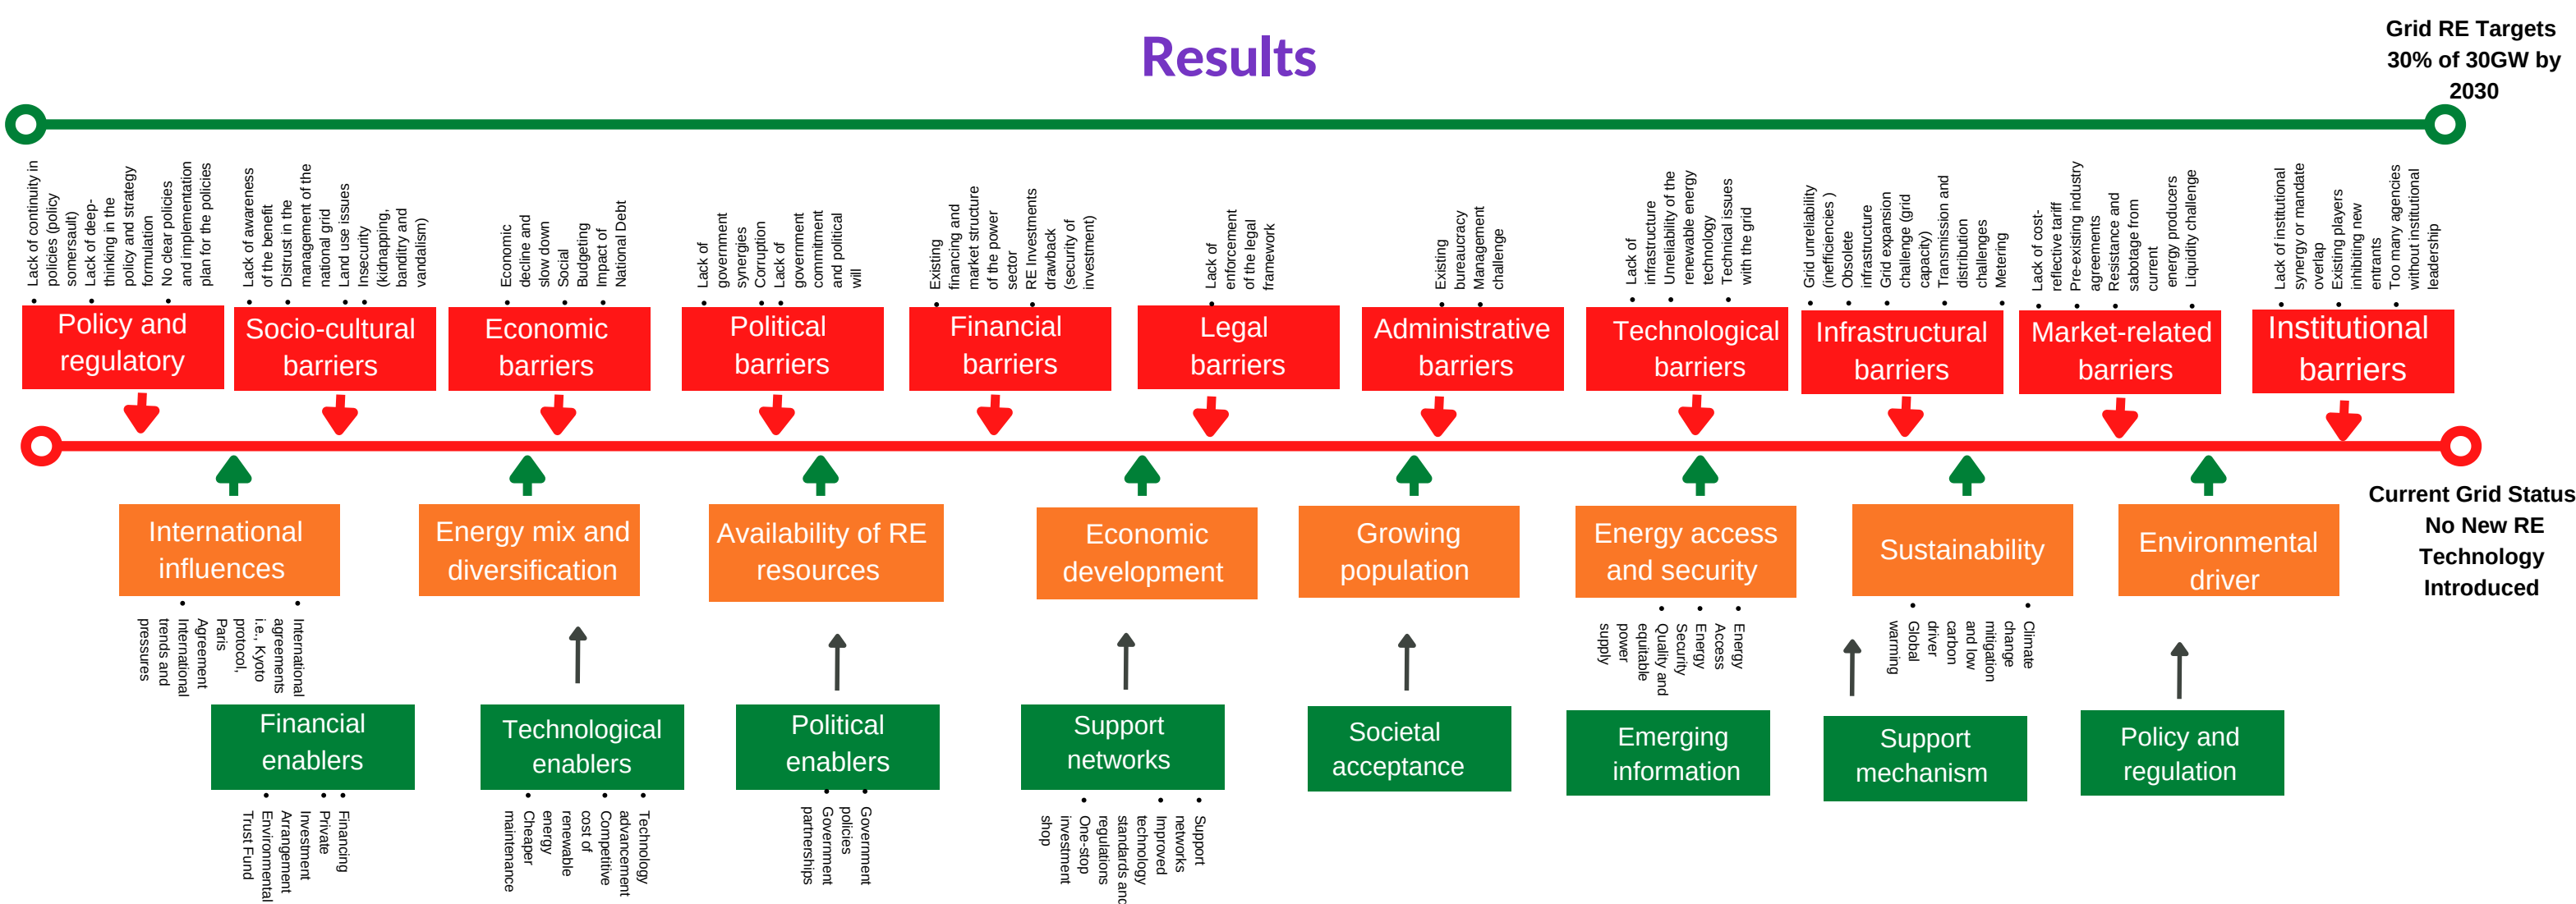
Results

Grid RE Targets 30% of 30GW by 2030

- Lack of continuity in policies (policy somersault)
- Lack of deep-thinking in the policy and strategy formulation
- No clear policies and implementation plan for the policies

Policy and regulatory

- Lack of awareness of the benefit
- Distrust in the management of the national grid
- Land use issues
- Insecurity (kidnapping, banditry and vandalism)

Socio-cultural barriers

- Economic decline and slow down
- Social Budgeting
- Impact of National Debt

Economic barriers

- Lack of government synergies
- Corruption
- Lack of government commitment and political will

Political barriers

- Existing financing and market structure of the power sector
- RE Investments drawback (security of investment)

Financial barriers

- Lack of enforcement of the legal framework

Legal barriers

- Existing bureaucracy
- Management challenge

Administrative barriers

- Lack of infrastructure
- Unreliability of the renewable energy technology
- Technical issues with the grid

Technological barriers

- Grid unreliability (inefficiencies )
- Obsolete infrastructure
- Grid expansion challenge (grid capacity)
- Transmission and distribution challenges
- Metering

Infrastructural barriers

- Lack of cost-reflective tariff
- Pre-existing industry agreements
- Resistance and sabotage from current energy producers
- Liquidity challenge

Market-related barriers

- Lack of institutional synergy or mandate overlap
- Existing players inhibiting new entrants
- Too many agencies without institutional leadership

Institutional barriers

Current Grid Status
No New RE Technology Introduced

International influences

- International agreements i.e., Kyoto protocol, Paris Agreement
- International trends and pressures

Energy mix and diversification

Availability of RE resources

Economic development

Growing population

Energy access and security

- Energy Access
- Energy Security
- Quality and equitable power supply

Sustainability

- Climate change mitigation and low carbon driver
- Global warming

Environmental driver

Financial enablers

- Financing
- Private Investment Arrangement
- Environmental Trust Fund

Technological enablers

- Technology advancement
- Competitive cost of renewable energy
- Cheaper maintenance

Political enablers

- Government policies
- Government partnerships

Support networks

- Support networks
- Improved technology standards and regulations
- One-stop investment shop

Societal acceptance

Emerging information

Support mechanism

Policy and regulation